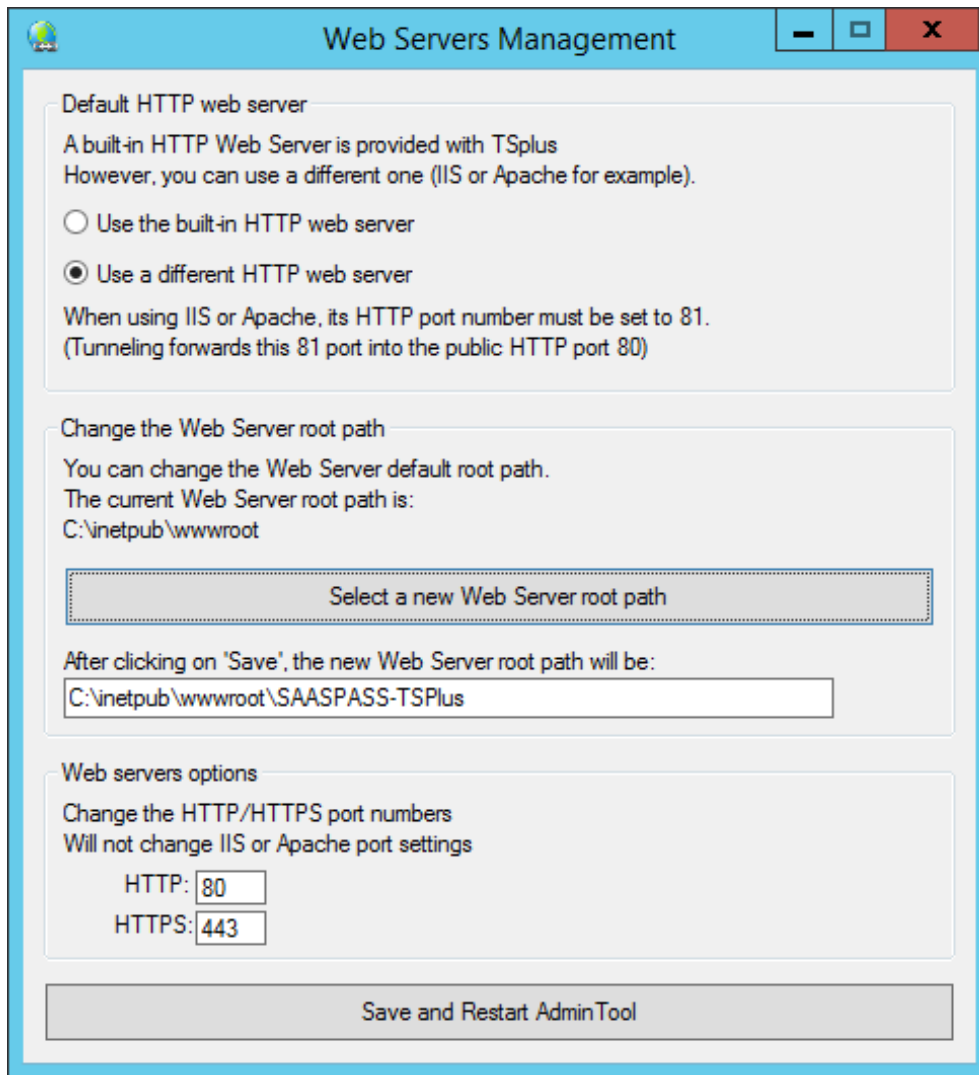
Web Servers Management

Default HTTP web server

A built-in HTTP Web Server is provided with TSplus
However, you can use a different one (IIS or Apache for example).

Use the built-in HTTP web server

Use a different HTTP web server

When using IIS or Apache, its HTTP port number must be set to 81.
(Tunneling forwards this 81 port into the public HTTP port 80)

Change the Web Server root path

You can change the Web Server default root path.
The current Web Server root path is:
C:\inetpub\wwwroot

Select a new Web Server root path

After clicking on 'Save', the new Web Server root path will be:

C:\inetpub\wwwroot\SAASPASS-TSPlus

Web servers options

Change the HTTP/HTTPS port numbers
Will not change IIS or Apache port settings

HTTP: 80
HTTPS: 443

Save and Restart AdminTool